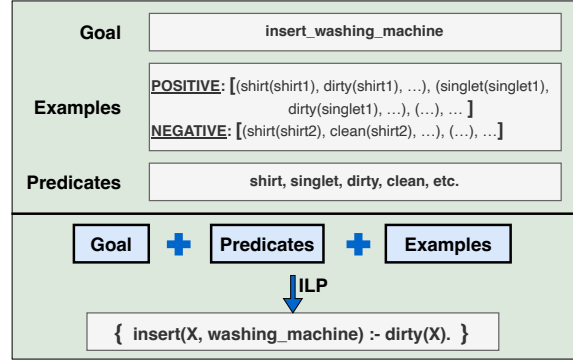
Goal
insert_washing_machine

Examples
POSITIVE: [(shirt(shirt1), dirty(shirt1), …), (singlet(singlet1), dirty(singlet1), …), (…), … ]
NEGATIVE: [(shirt(shirt2), clean(shirt2), …), (…), …]

Predicates
shirt, singlet, dirty, clean, etc.

Goal + Predicates + Examples

ILP

{ insert(X, washing_machine) :- dirty(X). }